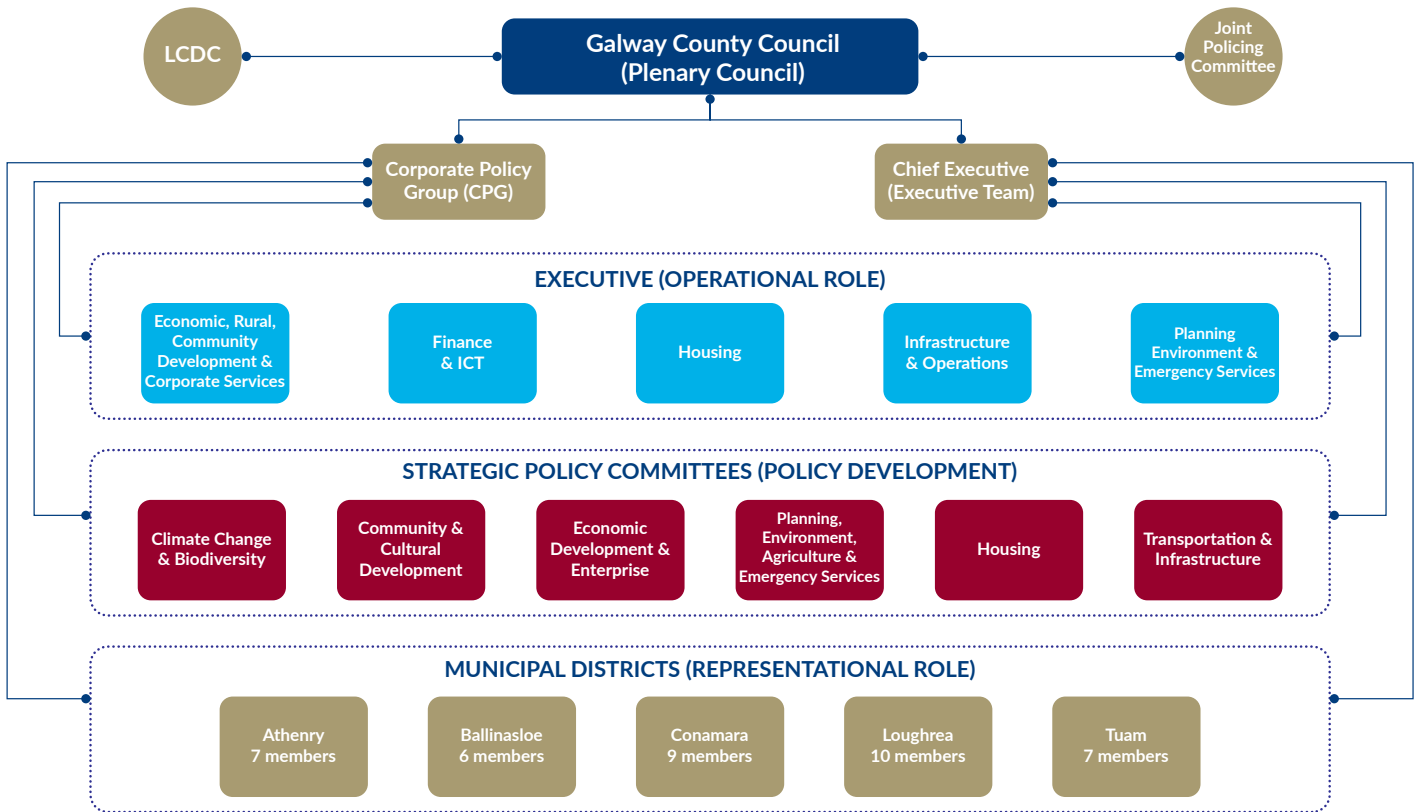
LCDC

Galway County Council
(Plenary Council)

Joint Policing Committee

Corporate Policy Group (CPG)

Chief Executive (Executive Team)

EXECUTIVE (OPERATIONAL ROLE)

Economic, Rural, Community Development & Corporate Services

Finance & ICT

Housing

Infrastructure & Operations

Planning Environment & Emergency Services

STRATEGIC POLICY COMMITTEES (POLICY DEVELOPMENT)

Climate Change & Biodiversity

Community & Cultural Development

Economic Development & Enterprise

Planning, Environment, Agriculture & Emergency Services

Housing

Transportation & Infrastructure

MUNICIPAL DISTRICTS (REPRESENTATIONAL ROLE)

Athenry
7 members

Ballinasloe
6 members

Conamara
9 members

Loughrea
10 members

Tuam
7 members